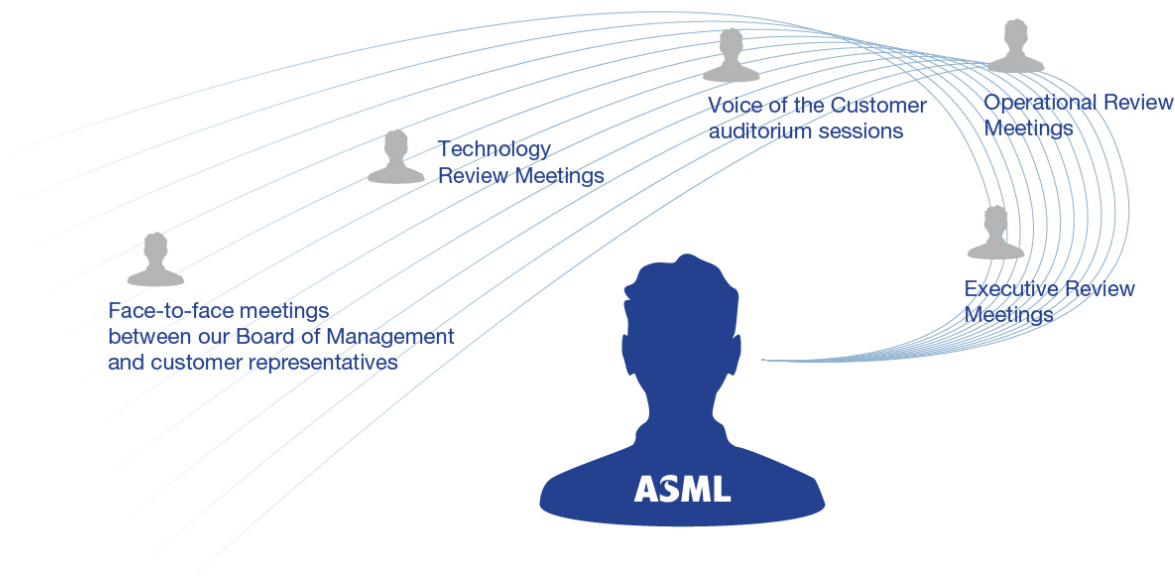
Voice of the Customer auditorium sessions

Operational Review Meetings

Technology Review Meetings

Face-to-face meetings between our Board of Management and customer representatives

Executive Review Meetings

ASML